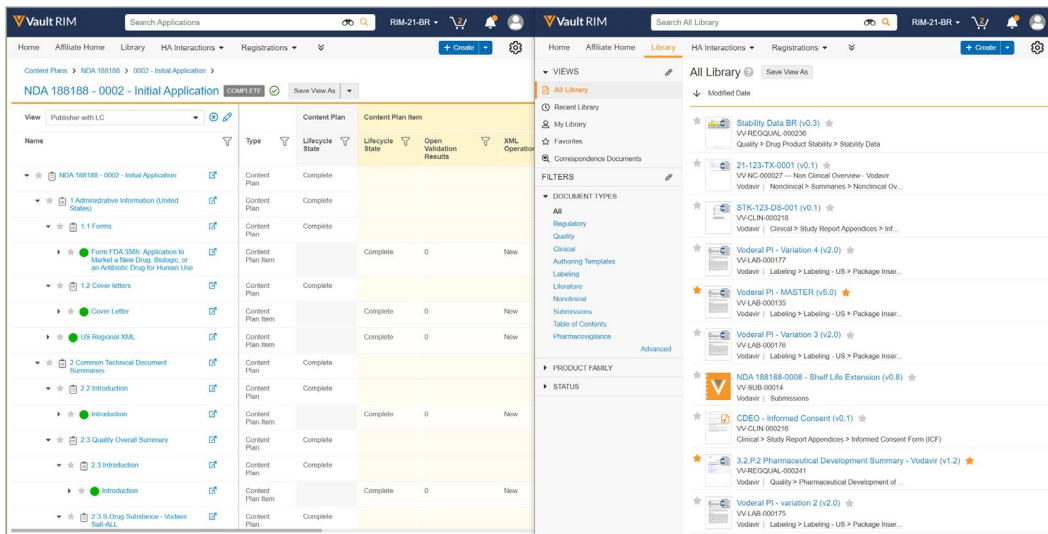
Vault RIM

Search Applications

RIM-21-BR

Home Affiliate Home Library HA Interactions Registrations

+ Create

Content Plans > NDA 188188 > 0002 - Initial Application >

NDA 188188 - 0002 - Initial Application COMPLETE

Save View As

View Publisher with LC

| Name | Type | Content Plan Lifecycle State | Content Plan Item Lifecycle State | Open Validation Results | XML Operation |
|---|---|---|---|---|---|
| NDA 188188 - 0002 - Initial Application | Content Plan | Complete | | | |
| 1 Administrative Information (United States) | Content Plan | Complete | | | |
| 1.1 Forms | Content Plan | Complete | | | |
| Form FDA 356h: Application to Market a New Drug, Biologic, or an Antibiotic Drug for Human Use | Content Plan Item | | Complete | 0 | New |
| 1.2 Cover letters | Content Plan | Complete | | | |
| Cover Letter | Content Plan Item | | Complete | 0 | New |
| US Regional XML | Content Plan Item | | Complete | 0 | New |
| 2 Common Technical Document Summaries | Content Plan | Complete | | | |
| 2.2 Introduction | Content Plan | Complete | | | |
| Introduction | Content Plan Item | | Complete | 0 | New |
| 2.3 Quality Overall Summary | Content Plan | Complete | | | |
| 2.3 Introduction | Content Plan | Complete | | | |
| Introduction | Content Plan Item | | Complete | 0 | New |
| 2.3.S Drug Substance - Vodavir Salt-ALL | Content Plan | Complete | | | |

Vault RIM

Search All Library

RIM-21-BR

Home Affiliate Home Library HA Interactions Registrations

+ Create

VIEWS
All Library
Recent Library
My Library
Favorites
Correspondence Documents

FILTERS
DOCUMENT TYPES
All
Regulatory
Quality
Clinical
Authoring Templates
Labeling
Literature
Nonclinical
Submissions
Table of Contents
Pharmacovigilance
Advanced

PRODUCT FAMILY
STATUS

All Library

Save View As

Modified Date

Stability Data BR (v0.3)
VV-REGQUAL-000236
Quality > Drug Product Stability > Stability Data

21-123-TX-0001 (v0.1)
VV-NC-000027 — Non Clinical Overview - Vodavir
Vodavir | Nonclinical > Summaries > Nonclinical Ov...

STK-123-DS-001 (v0.1)
VV-CLIN-000218
Vodavir | Clinical > Study Report Appendices > Inf...

Voderal PI - Variation 4 (v2.0)
VV-LAB-000177
Vodavir | Labeling > Labeling - US > Package Inser...

Voderal PI - MASTER (v5.0)
VV-LAB-000135
Vodavir | Labeling > Labeling - US > Package Inser...

Voderal PI - Variation 3 (v2.0)
VV-LAB-000176
Vodavir | Labeling > Labeling - US > Package Inser...

NDA 188188-0008 - Shelf Life Extension (v0.8)
VV-SUB-00014
Vodavir | Submissions

CDEO - Informed Consent (v0.1)
VV-CLIN-000216
Clinical > Study Report Appendices > Informed Consent Form (ICF)

3.2.P.2 Pharmaceutical Development Summary - Vodavir (v1.2)
VV-REGQUAL-000241
Vodavir | Quality > Pharmaceutical Development of ...

Voderal PI - variation 2 (v2.0)
VV-LAB-000175
Vodavir | Labeling > Labeling - US > Package Inser...